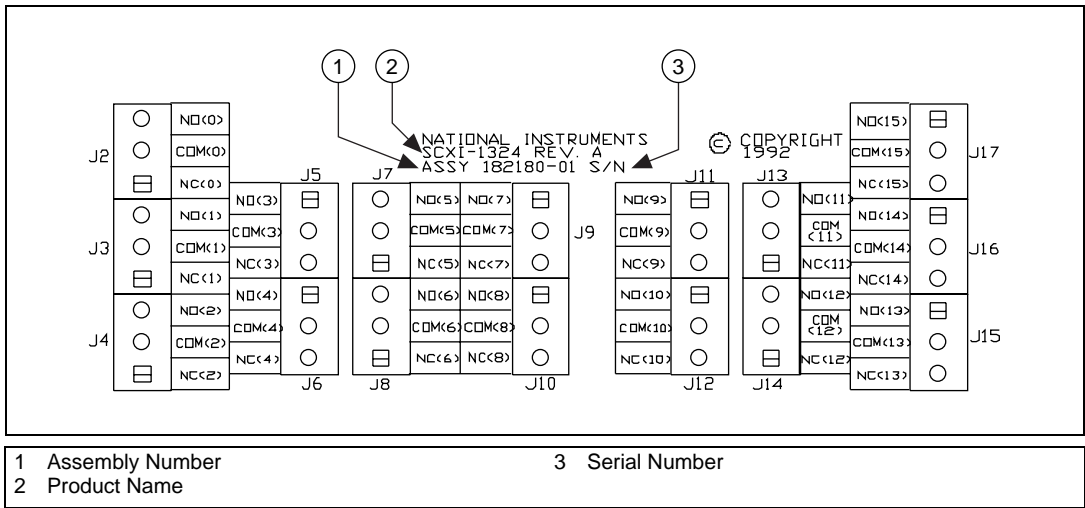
1 2 3

NATIONAL INSTRUMENTS
SCXI-1324 REV. A
ASSY 182180-01 S/N

© COPYRIGHT 1992

J2
NO(0)
COM(0)
NC(0)

J3
NO(1)
COM(1)
NC(1)

J4
NO(2)
COM(2)
NC(2)

J5
NO(3)
COM(3)
NC(3)

J6
NO(4)
COM(4)
NC(4)

J7
NO(5)
COM(5)
NC(5)

J8
NO(6)
COM(6)
NC(6)

J9
NO(7)
COM(7)
NC(7)

J10
NO(8)
COM(8)
NC(8)

J11
NO(9)
COM(9)
NC(9)

J12
NO(10)
COM(10)
NC(10)

J13
NO(11)
COM (11)
NC(11)

J14
NO(12)
COM (12)
NC(12)

J15
NO(13)
COM(13)
NC(13)

J16
NO(14)
COM(14)
NC(14)

J17
NO(15)
COM(15)
NC(15)

1 Assembly Number
2 Product Name
3 Serial Number